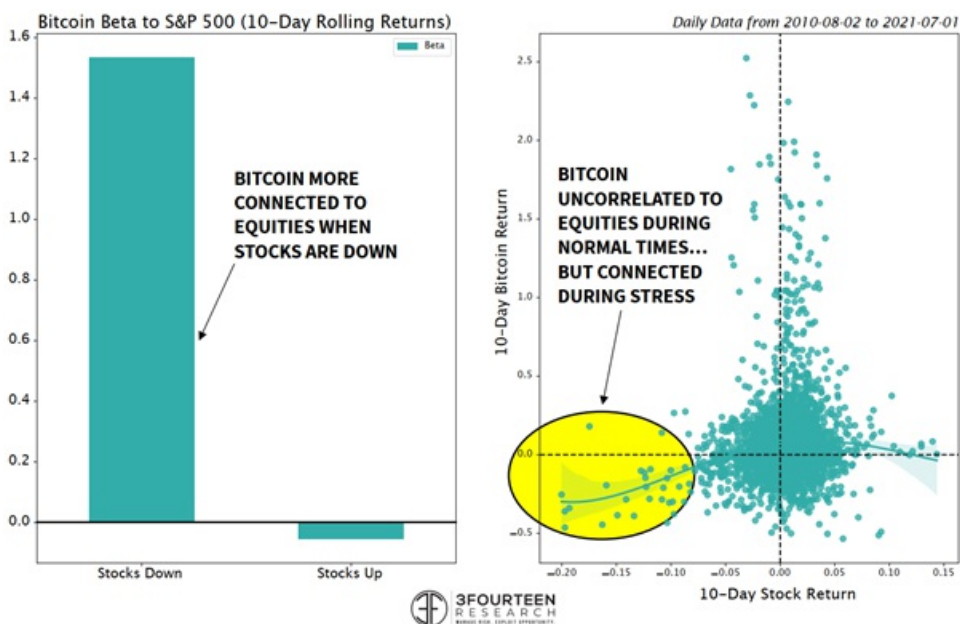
Bitcoin Beta to S&P 500 (10-Day Rolling Returns)

Daily Data from 2010-08-02 to 2021-07-01

Beta

1.6
1.4
1.2
1.0
0.8
0.6
0.4
0.2
0.0

BITCOIN MORE CONNECTED TO EQUITIES WHEN STOCKS ARE DOWN

Stocks Down
Stocks Up

2.5
2.0
1.5
1.0
0.5
0.0
-0.5

10-Day Bitcoin Return

BITCOIN UNCORRELATED TO EQUITIES DURING NORMAL TIMES... BUT CONNECTED DURING STRESS

-0.20 -0.15 -0.10 -0.05 0.00 0.05 0.10 0.15

10-Day Stock Return

3FOURTEEN RESEARCH
MANAGE RISK. EXPLOIT OPPORTUNITY.